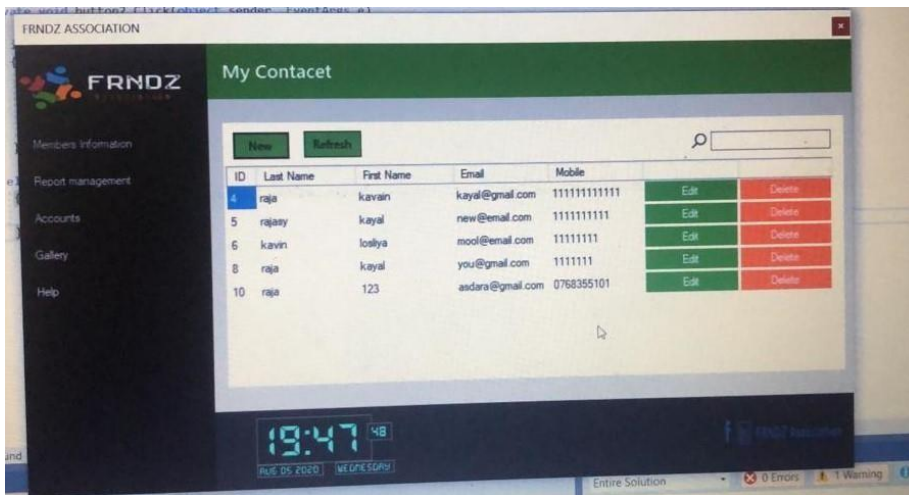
ate void button2 Click(object sender, EventArgs e)

FRNDZ ASSOCIATION

FRNDZ

My Contacet

Members Infomation

Report management

Accounts

Gallery

Help

New

Refresh

| ID | Last Name | First Name | Email | Mobile | | |
|---|---|---|---|---|---|---|
| 4 | raja | kavain | kayal@gmail.com | 111111111111 | Edit | Delete |
| 5 | rajasy | kayal | new@email.com | 1111111111 | Edit | Delete |
| 6 | kavin | losliya | mool@email.com | 11111111 | Edit | Delete |
| 8 | raja | kayal | you@gmail.com | 1111111 | Edit | Delete |
| 10 | raja | 123 | asdara@gmail.com | 0768355101 | Edit | Delete |

19:47 48

AUG 05 2020 WEDNESDAY

FRNDZ Association

und

Entire Solution

0 Errors

1 Warning